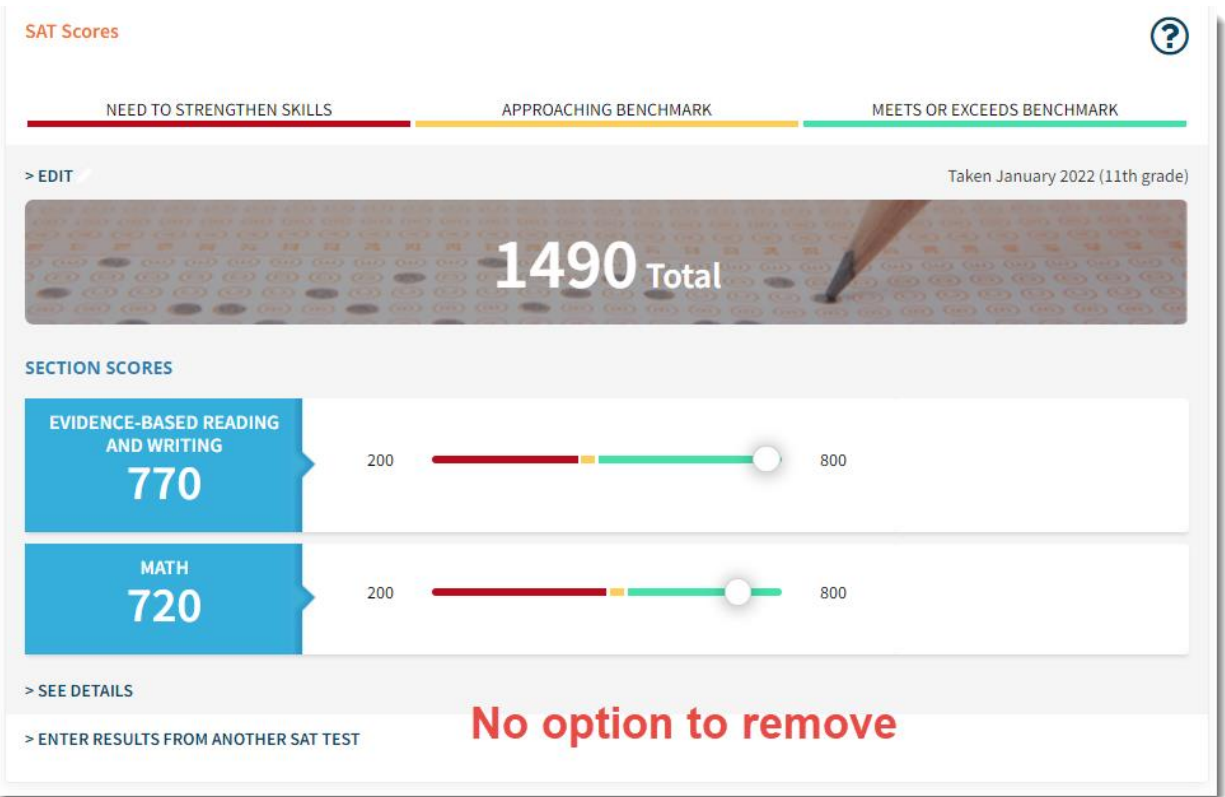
SAT Scores

?

NEED TO STRENGTHEN SKILLS

APPROACHING BENCHMARK

MEETS OR EXCEEDS BENCHMARK

> EDIT

Taken January 2022 (11th grade)

1490 Total

SECTION SCORES

EVIDENCE-BASED READING AND WRITING
770

200

800

MATH
720

200

800

> SEE DETAILS

> ENTER RESULTS FROM ANOTHER SAT TEST

No option to remove